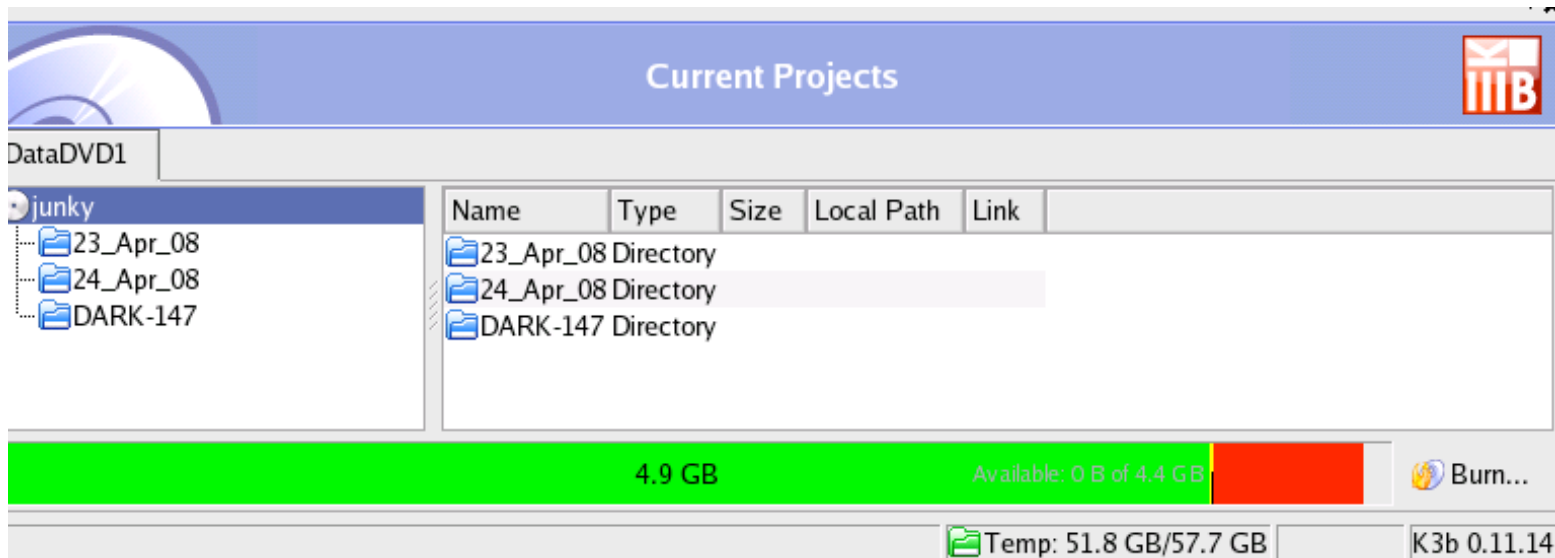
Current Projects

K3B

DataDVD1

junky
23_Apr_08
24_Apr_08
DARK-147

| Name | Type | Size | Local Path | Link |
|---|---|---|---|---|
| 23_Apr_08 | Directory | | | |
| 24_Apr_08 | Directory | | | |
| DARK-147 | Directory | | | |

4.9 GB

Available: 0 B of 4.4 GB

Burn...

Temp: 51.8 GB/57.7 GB

K3b 0.11.14